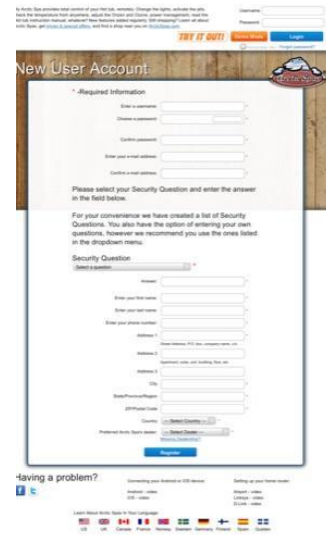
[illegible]

Username
Password

TRY IT OUT!  Demo Mode  Login

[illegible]  Forgot password?

New User Account

* -Required Information

Enter a username:
Choose a password:
Confirm password:
Enter your e-mail address:
Confirm e-mail address:

Please select your Security Question and enter the answer in the field below.

For your convenience we have created a list of Security Questions. You also have the option of entering your own questions, however we recommend you use the ones listed in the dropdown menu.

Security Question
Select a question

Answer:
Enter your first name:
Enter your last name:
Enter your phone number:
Address 1:
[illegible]
Address 2:
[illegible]
Address 3:
City:
State/Province/Region:
ZIP/Postal Code:
Country: -- Select Country --
Preferred Arctic Spas® dealer: -- Select Dealer --
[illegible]

Register

Having a problem?

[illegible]

Learn About Arctic Spas In Your Language
US UK Canada France Norway Sweden Germany Finland Spain Quebec